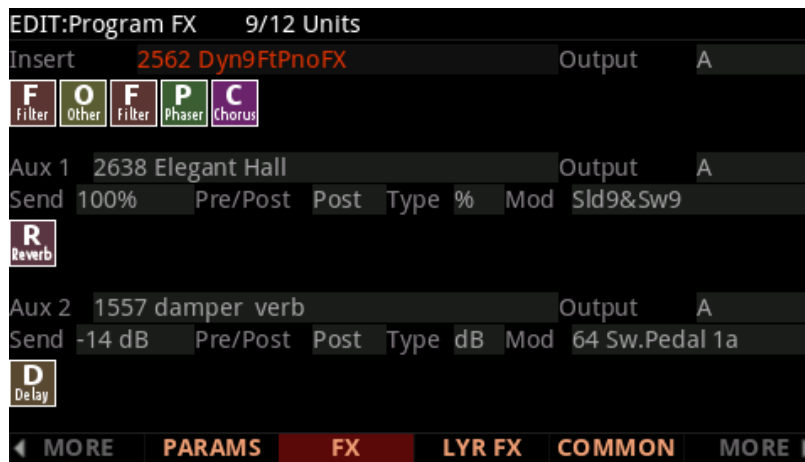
EDIT:Program FX 9/12 Units

Insert 2562 Dyn9FtPnoFX Output A

F Filter O Other F Filter P Phaser C Chorus

Aux 1 2638 Elegant Hall Output A

Send 100% Pre/Post Post Type % Mod Sld9&Sw9

R Reverb

Aux 2 1557 damper verb Output A

Send -14 dB Pre/Post Post Type dB Mod 64 Sw.Pedal 1a

D Delay

◀ MORE PARAMS FX LYR FX COMMON MORE ▶